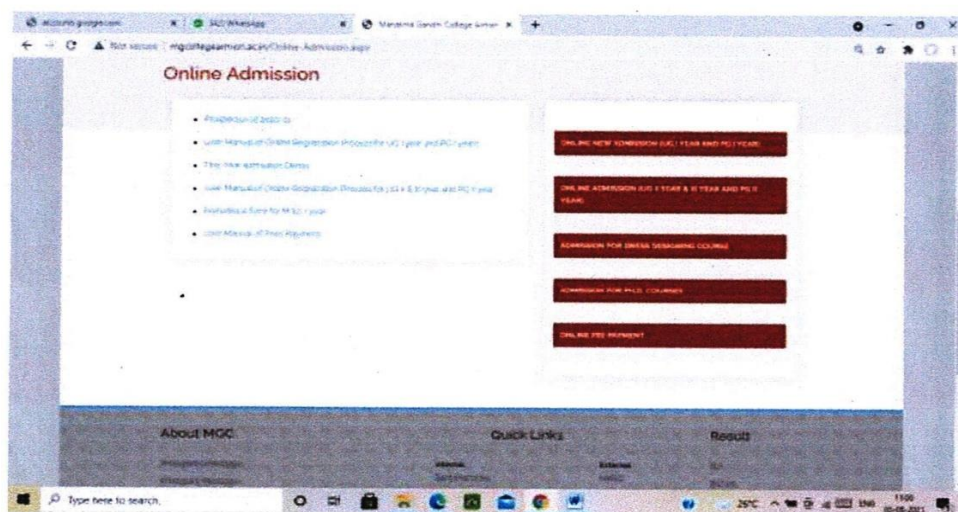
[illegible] | (20) WhatsApp | Mahatma Gandhi College Armori

Not secure | mgcollegearmori.ac.in/Online-Admission.aspx

Online Admission

• Prospectus of 2020-21
• User Manual of Online Registration Process for UG I year and PG I year
• Tips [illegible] Admission Demo
• User Manual of Online Registration Process for UG II & III year and PG II year
• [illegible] for M.Sc. I year
• User Manual of Fees Payment

ONLINE NEW ADMISSION (UG I YEAR AND PG I YEAR)

ONLINE ADMISSION (UG II YEAR & III YEAR AND PG II YEAR)

ADMISSION FOR DRESS DESIGNING COURSE

ADMISSION FOR PH.D. COURSES

ONLINE FEE PAYMENT

About MGC

Quick Links

Result

Type here to search

25°C